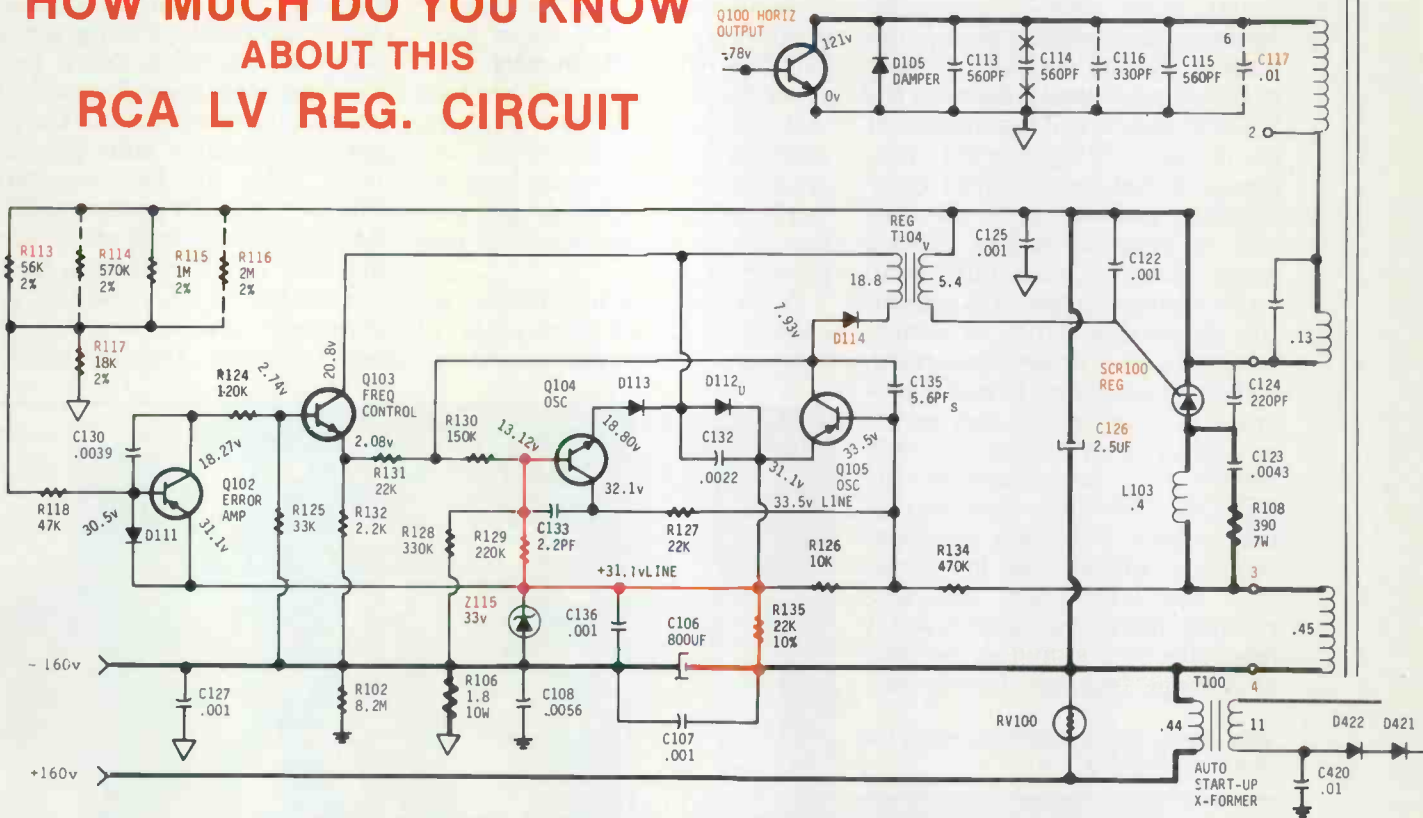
HOW MUCH DO YOU KNOW
ABOUT THIS
RCA LV REG. CIRCUIT

Q100 HORIZ OUTPUT
-.78v
121v
0v
D105 DAMPER
C113 560PF
C114 560PF
C116 330PF
C115 560PF
6
C117 .01
2

R113 56K 2%
R114 570K 2%
R115 1M 2%
R116 2M 2%
R117 18K 2%
R124 120K
2.74v
20.8v
Q103 FREQ CONTROL
2.08v
R131 22K
R130 150K
13.12v
Q104 OSC
18.80v
32.1v
D113
D112
C132 .0022
31.1v
33.5v LINE
Q105 OSC
33.5v
C135 5.6PF
7.93v
D114
REG T104
18.8
5.4
C125 .001
C122 .001
SCR100 REG
C124 220PF
.13
C126 2.5UF
C123 .0043
L103 .4
R108 390 7W
C130 .0039
18.27v
Q102 ERROR AMP
R118 47K
30.5v
D111
31.1v
R125 33K
R132 2.2K
R128 330K
R129 220K
C133 2.2PF
R127 22K
R126 10K
R134 470K
3
.45
+31.1vLINE
Z115 33v
C136 .001
C106 800UF
R135 22K 10%
-160v
C127 .001
R102 8.2M
R106 1.8 10W
C108 .0056
C107 .001
RV100
4
T100
.44
11
AUTO START-UP X-FORMER
D422
D421
C420 .01
+160v